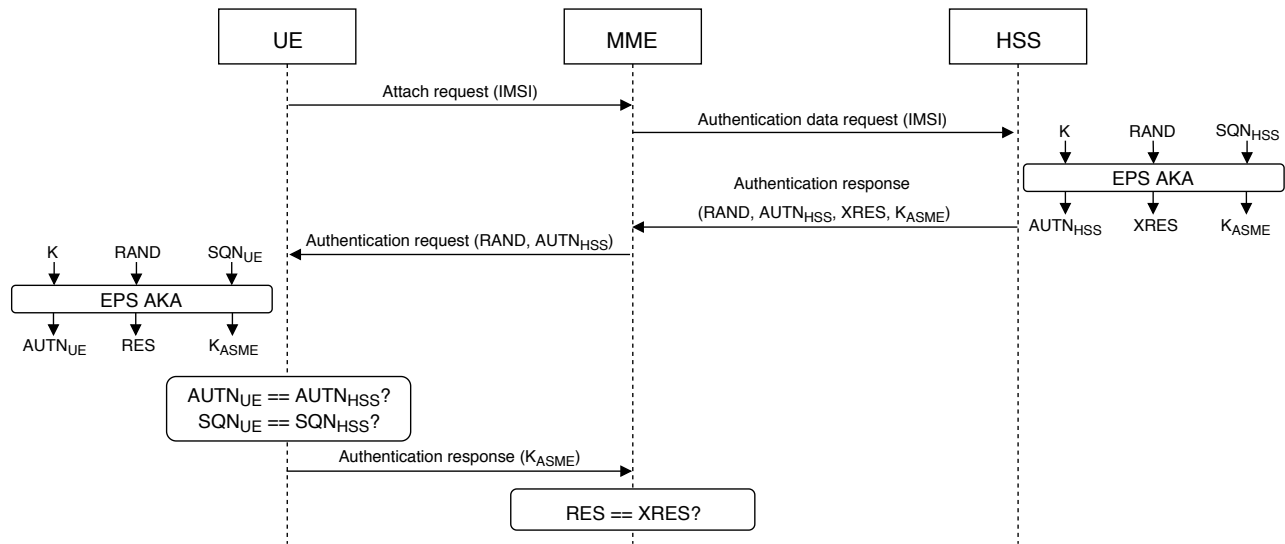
UE

MME

HSS

Attach request (IMSI)

Authentication data request (IMSI)

K

RAND

$SQN_{HSS}$

EPS AKA

$AUTN_{HSS}$

XRES

$K_{ASME}$

Authentication response

(RAND, $AUTN_{HSS}$, XRES, $K_{ASME}$)

Authentication request (RAND, $AUTN_{HSS}$)

K

RAND

$SQN_{UE}$

EPS AKA

$AUTN_{UE}$

RES

$K_{ASME}$

$AUTN_{UE}$ == $AUTN_{HSS}$?
$SQN_{UE}$ == $SQN_{HSS}$?

Authentication response ($K_{ASME}$)

RES == XRES?